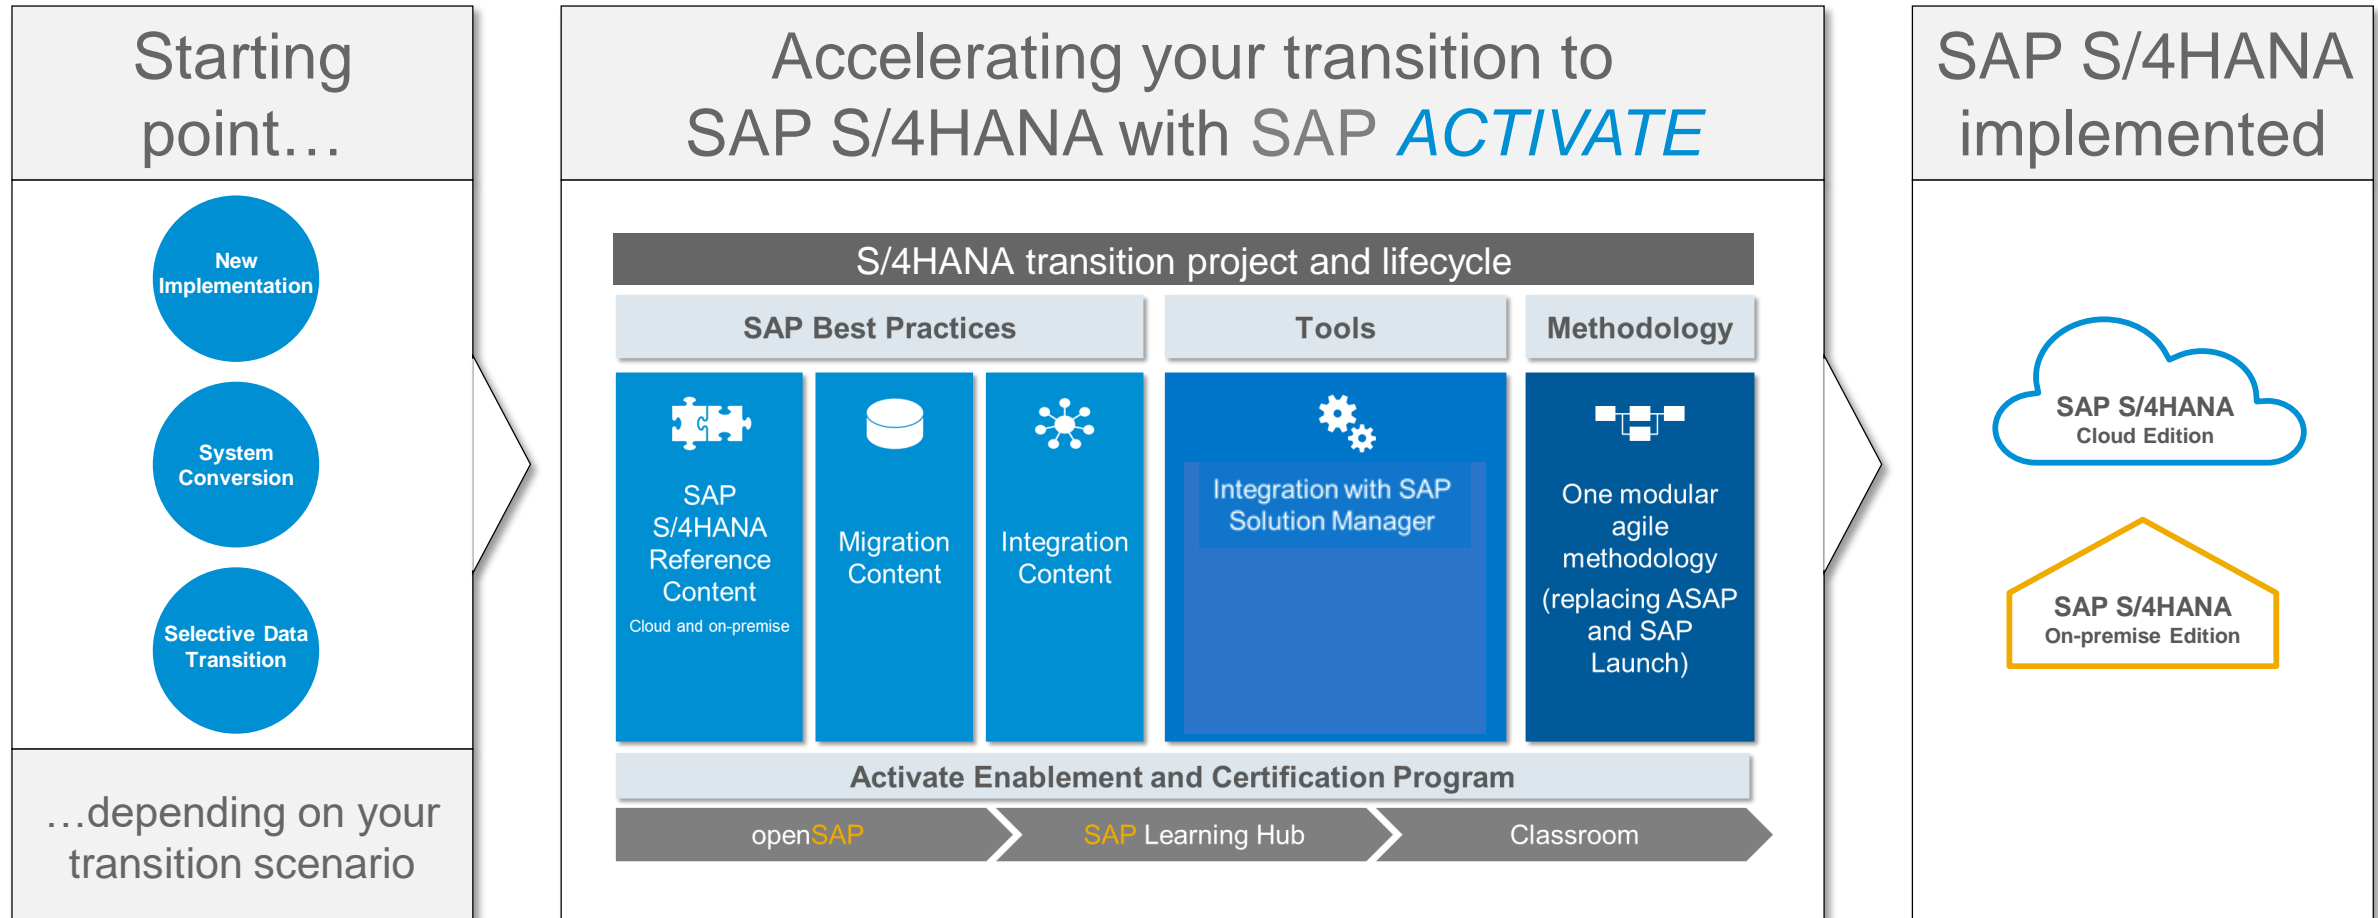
Starting point…

New Implementation

System Conversion

Selective Data Transition

…depending on your transition scenario

Accelerating your transition to SAP S/4HANA with SAP ACTIVATE

S/4HANA transition project and lifecycle

SAP Best Practices

Tools

Methodology

SAP S/4HANA Reference Content
Cloud and on-premise

Migration Content

Integration Content

Integration with SAP Solution Manager

One modular agile methodology (replacing ASAP and SAP Launch)

Activate Enablement and Certification Program

openSAP

SAP Learning Hub

Classroom

SAP S/4HANA implemented

SAP S/4HANA
Cloud Edition

SAP S/4HANA
On-premise Edition